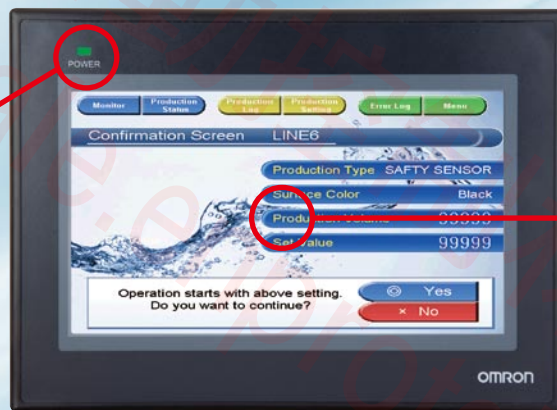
POWER

Monitor
Production Status
Production Log
Production Setting
Error Log
Menu

Confirmation Screen LINE6

Production Type SAFTY SENSOR
Surface Color Black
Produ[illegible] 99999
Set Value 99999

Operation starts with above setting. Do you want to continue?

◎ Yes
× No

OMRON